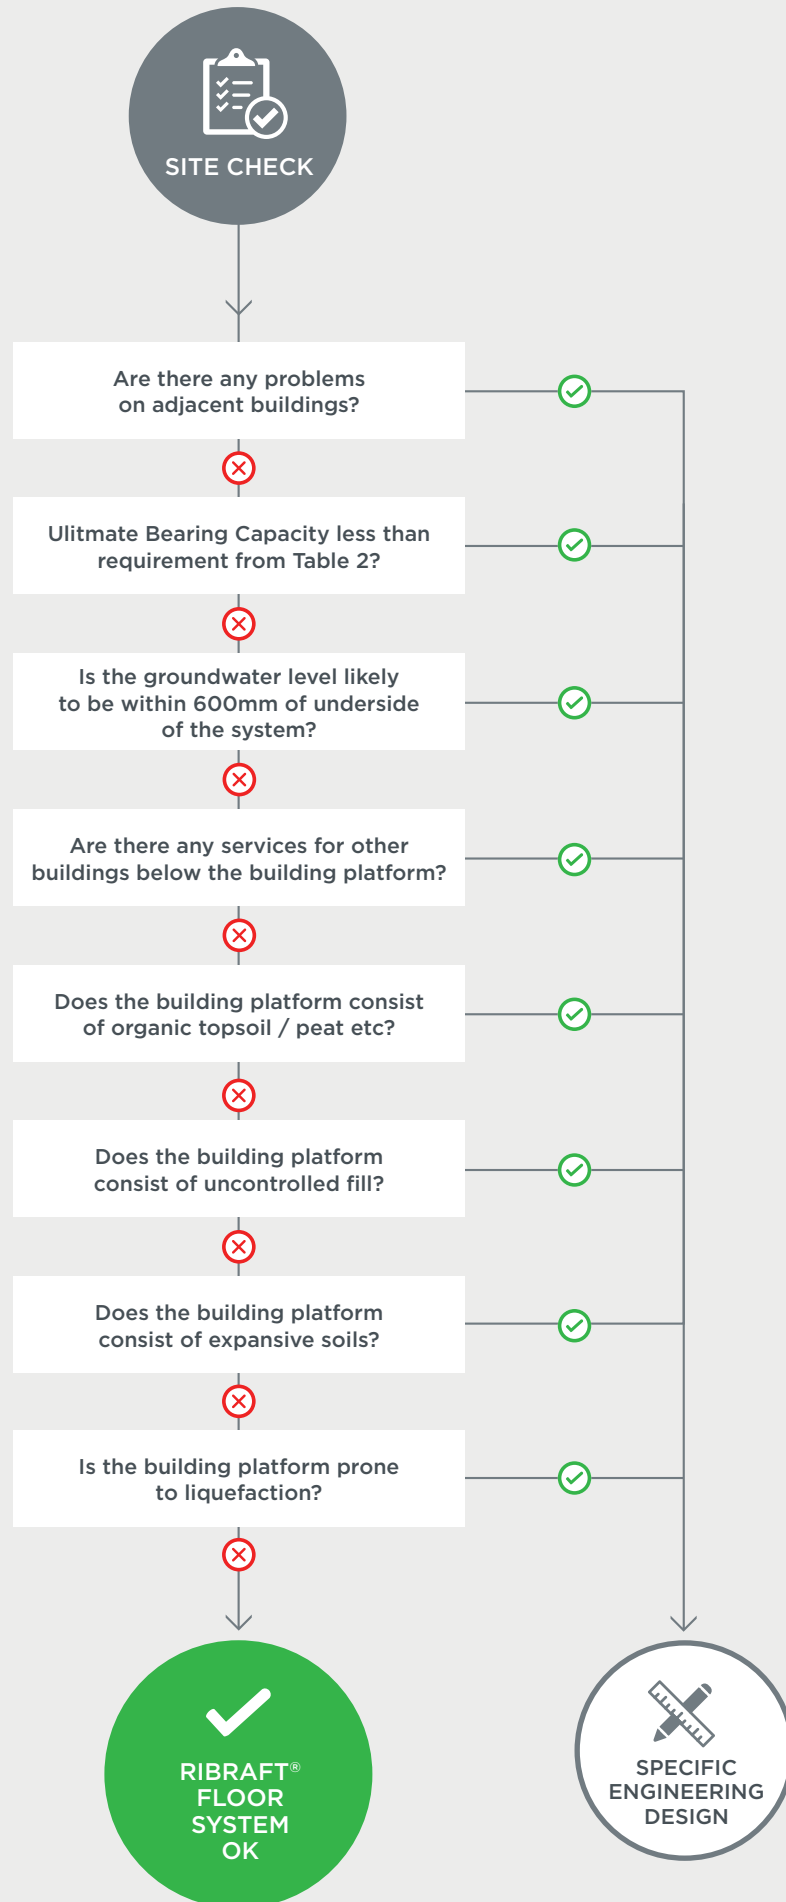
SITE CHECK

Are there any problems on adjacent buildings?

Ulitmate Bearing Capacity less than requirement from Table 2?

Is the groundwater level likely to be within 600mm of underside of the system?

Are there any services for other buildings below the building platform?

Does the building platform consist of organic topsoil / peat etc?

Does the building platform consist of uncontrolled fill?

Does the building platform consist of expansive soils?

Is the building platform prone to liquefaction?

RIBRAFT® FLOOR SYSTEM OK

SPECIFIC ENGINEERING DESIGN